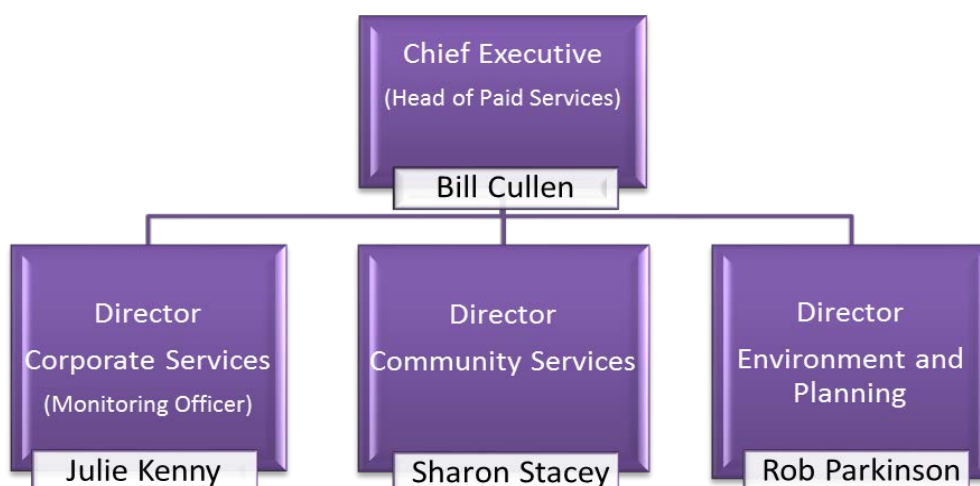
Chief Executive
(Head of Paid Services)
Bill Cullen

Director
Corporate Services
(Monitoring Officer)
Julie Kenny

Director
Community Services
Sharon Stacey

Director
Environment and Planning
Rob Parkinson